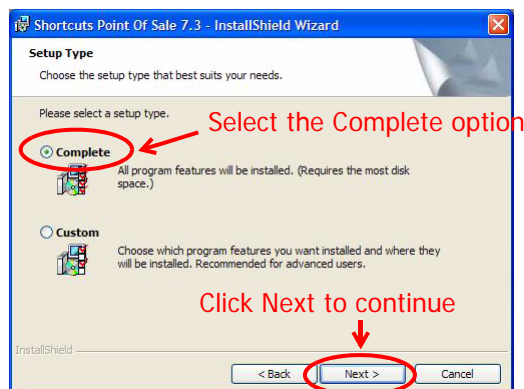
Shortcuts Point Of Sale 7.3 - InstallShield Wizard

Setup Type

Choose the setup type that best suits your needs.

Please select a setup type.

Select the Complete option

Complete

All program features will be installed. (Requires the most disk space.)

Custom

Choose which program features you want installed and where they will be installed. Recommended for advanced users.

Click Next to continue

InstallShield

< Back

Next >

Cancel